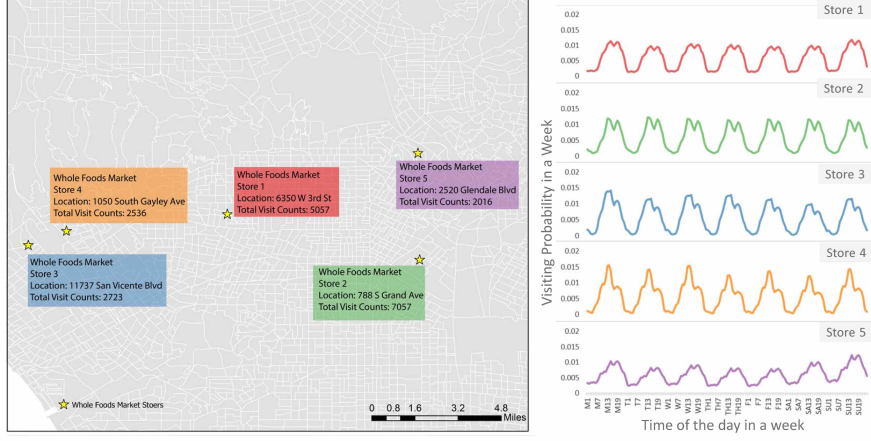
Whole Foods Market
Store 4
Location: 1050 South Gayley Ave
Total Visit Counts: 2536

Whole Foods Market
Store 1
Location: 6350 W 3rd St
Total Visit Counts: 5057

Whole Foods Market
Store 5
Location: 2520 Glendale Blvd
Total Visit Counts: 2016

Whole Foods Market
Store 3
Location: 11737 San Vicente Blvd
Total Visit Counts: 2723

Whole Foods Market
Store 2
Location: 788 S Grand Ave
Total Visit Counts: 7057

Whole Foods Market Stoers

0 0.8 1.6 3.2 4.8 Miles

Store 1
0.02
0.015
0.01
0.005
0

Store 2
0.02
0.015
0.01
0.005
0

Store 3
0.02
0.015
0.01
0.005
0

Store 4
0.02
0.015
0.01
0.005
0

Store 5
0.02
0.015
0.01
0.005
0

Visiting Probability in a Week

M1 M7 M13 M19 T1 T7 T13 T19 W1 W7 W13 W19 TH1 TH7 TH13 TH19 F1 F7 F13 F19 SA1 SA7 SA13 SA19 SU1 SU7 SU13 SU19

Time of the day in a week